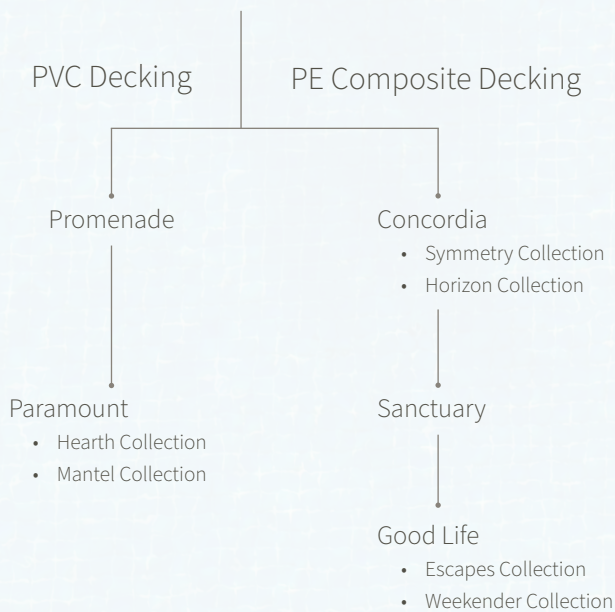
PVC Decking

PE Composite Decking

Promenade

Paramount
- Hearth Collection
- Mantel Collection

Concordia
- Symmetry Collection
- Horizon Collection

Sanctuary

Good Life
- Escapes Collection
- Weekender Collection